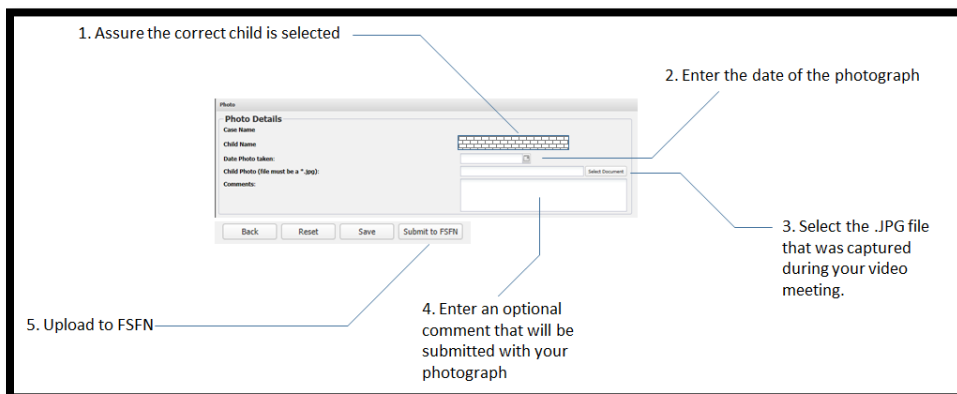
1. Assure the correct child is selected

2. Enter the date of the photograph

Photo

Photo Details

Case Name

Child Name

Date Photo taken:

Child Photo (file must be a *.jpg):

Select Document

Comments:

Back

Reset

Save

Submit to FSFN

3. Select the .JPG file that was captured during your video meeting.

4. Enter an optional comment that will be submitted with your photograph

5. Upload to FSFN